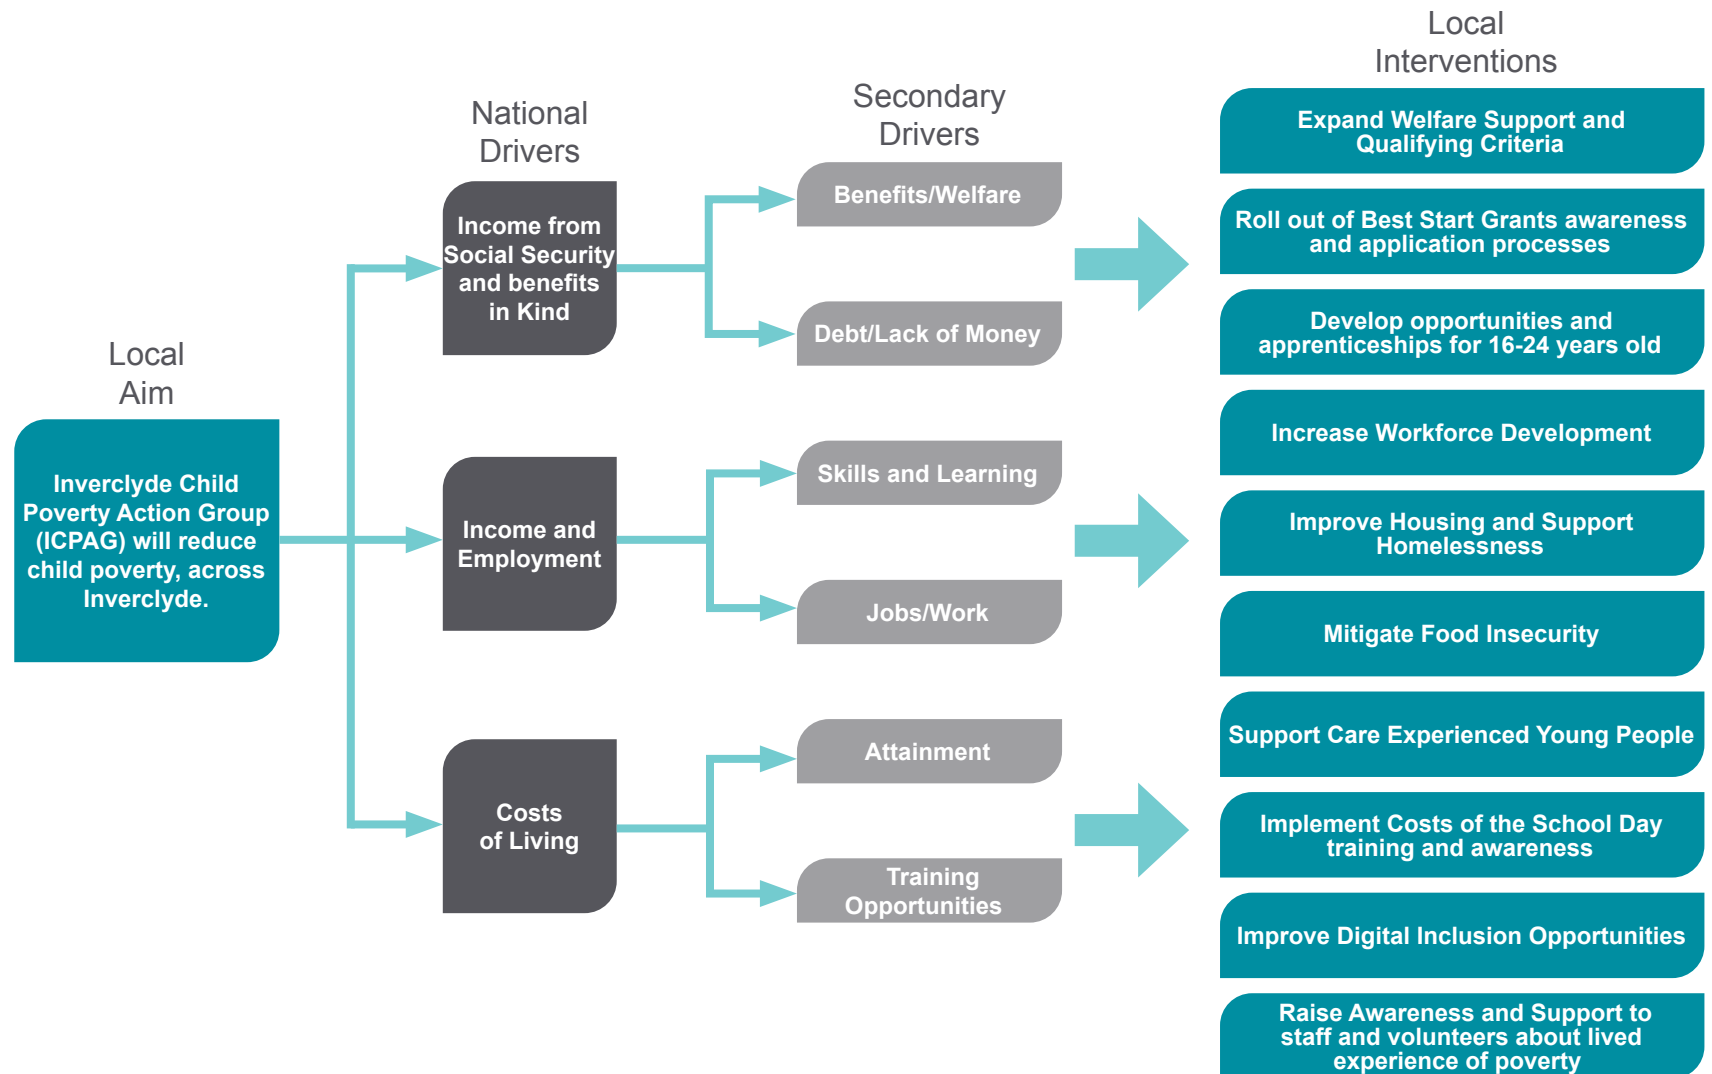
Local Aim

Inverclyde Child Poverty Action Group (ICPAG) will reduce child poverty, across Inverclyde.

National Drivers

Income from Social Security and benefits in Kind

Income and Employment

Costs of Living

Secondary Drivers

Benefits/Welfare

Debt/Lack of Money

Skills and Learning

Jobs/Work

Attainment

Training Opportunities

Local Interventions

Expand Welfare Support and Qualifying Criteria

Roll out of Best Start Grants awareness and application processes

Develop opportunities and apprenticeships for 16-24 years old

Increase Workforce Development

Improve Housing and Support Homelessness

Mitigate Food Insecurity

Support Care Experienced Young People

Implement Costs of the School Day training and awareness

Improve Digital Inclusion Opportunities

Raise Awareness and Support to staff and volunteers about lived experience of poverty